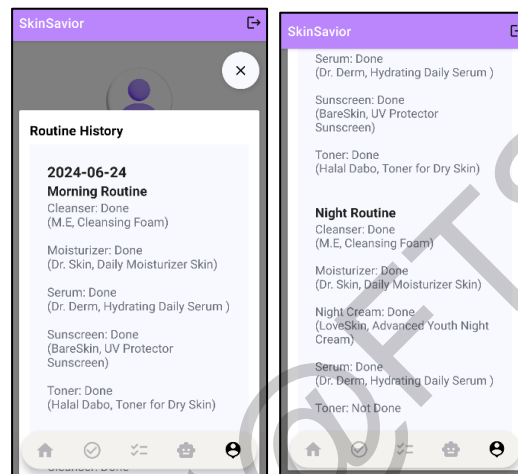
SkinSavior

Routine History

2024-06-24
Morning Routine
Cleanser: Done
(M.E, Cleansing Foam)

Moisturizer: Done
(Dr. Skin, Daily Moisturizer Skin)

Serum: Done
(Dr. Derm, Hydrating Daily Serum )

Sunscreen: Done
(BareSkin, UV Protector Sunscreen)

Toner: Done
(Halal Dabo, Toner for Dry Skin)

Cleanser: Done

SkinSavior

Serum: Done
(Dr. Derm, Hydrating Daily Serum )

Sunscreen: Done
(BareSkin, UV Protector Sunscreen)

Toner: Done
(Halal Dabo, Toner for Dry Skin)

Night Routine
Cleanser: Done
(M.E, Cleansing Foam)

Moisturizer: Done
(Dr. Skin, Daily Moisturizer Skin)

Night Cream: Done
(LoveSkin, Advanced Youth Night Cream)

Serum: Done
(Dr. Derm, Hydrating Daily Serum )

Toner: Not Done